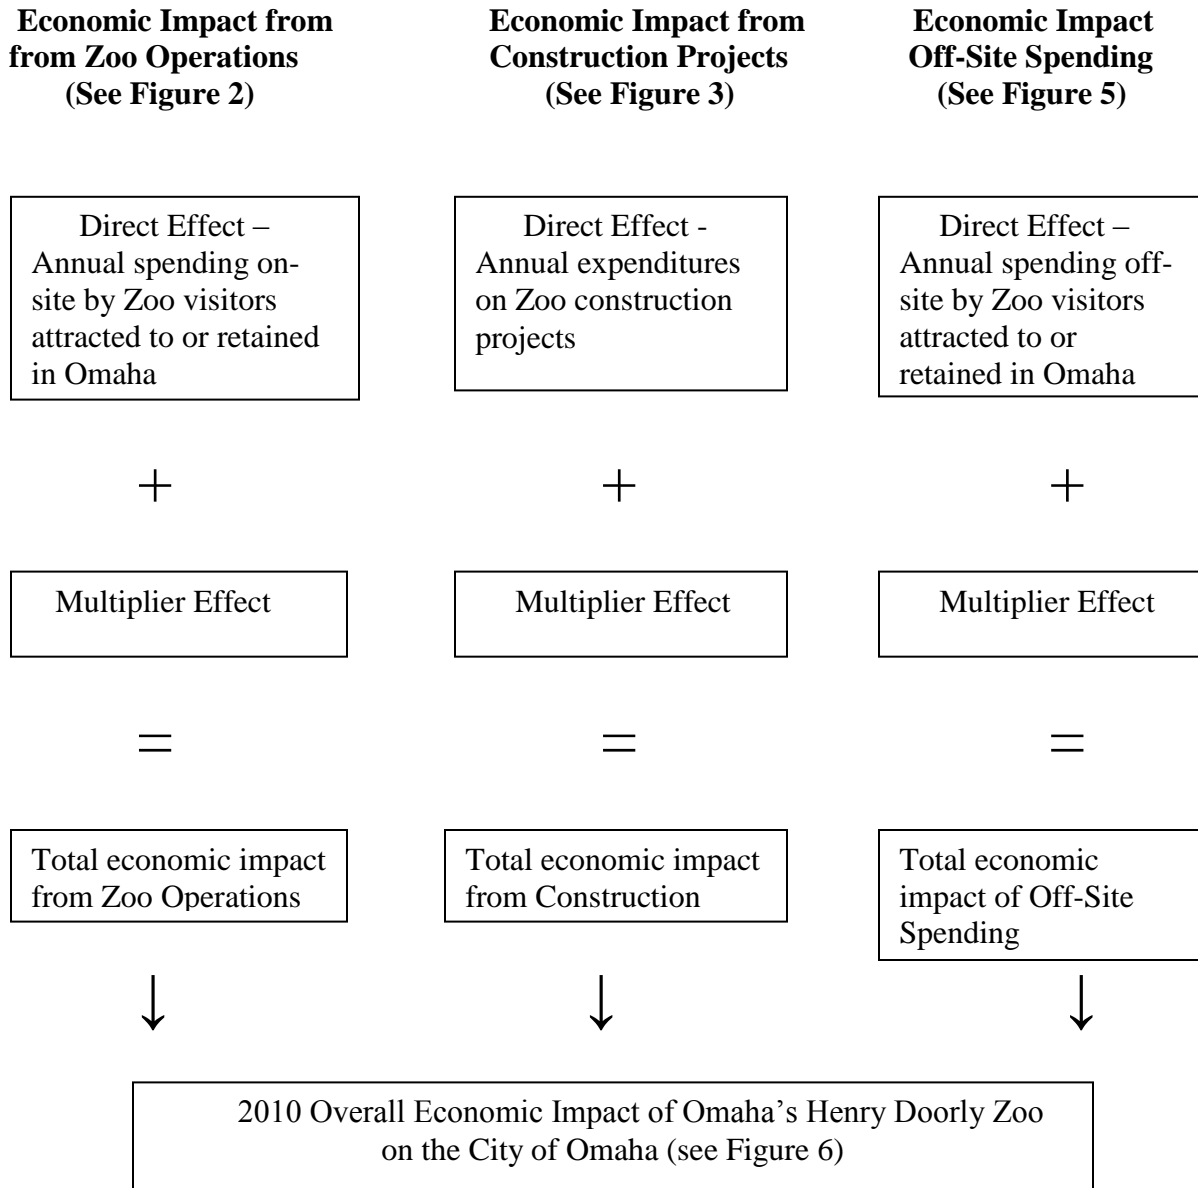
**Economic Impact from from Zoo Operations (See Figure 2)**

Direct Effect – Annual spending onsite by Zoo visitors attracted to or retained in Omaha

+

Multiplier Effect

=

Total economic impact from Zoo Operations

↓

**Economic Impact from Construction Projects (See Figure 3)**

Direct Effect - Annual expenditures on Zoo construction projects

+

Multiplier Effect

=

Total economic impact from Construction

↓

**Economic Impact Off-Site Spending (See Figure 5)**

Direct Effect – Annual spending offsite by Zoo visitors attracted to or retained in Omaha

+

Multiplier Effect

=

Total economic impact of Off-Site Spending

↓

2010 Overall Economic Impact of Omaha's Henry Doorly Zoo on the City of Omaha (see Figure 6)